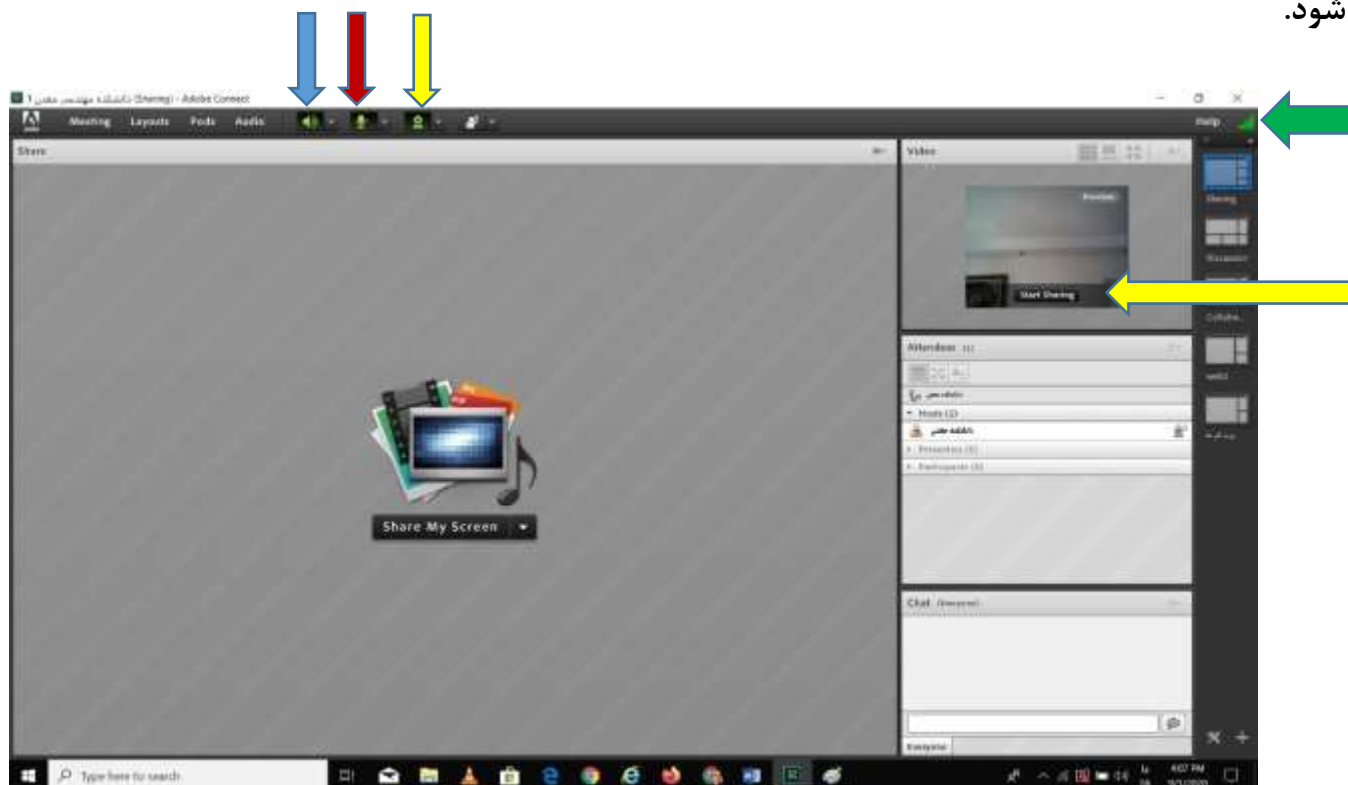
شود.

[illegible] (Sharing) - Adobe Connect

Meeting Layouts Pods Audio

Help

Share

Video

Preview

Start Sharing

Sharing

Discussion

Collabo...

Attendees (1)

Hosts (1)

Presenters (0)

Participants (0)

Share My Screen

Chat (Everyone)

Everyone

Type here to search

4:07 PM